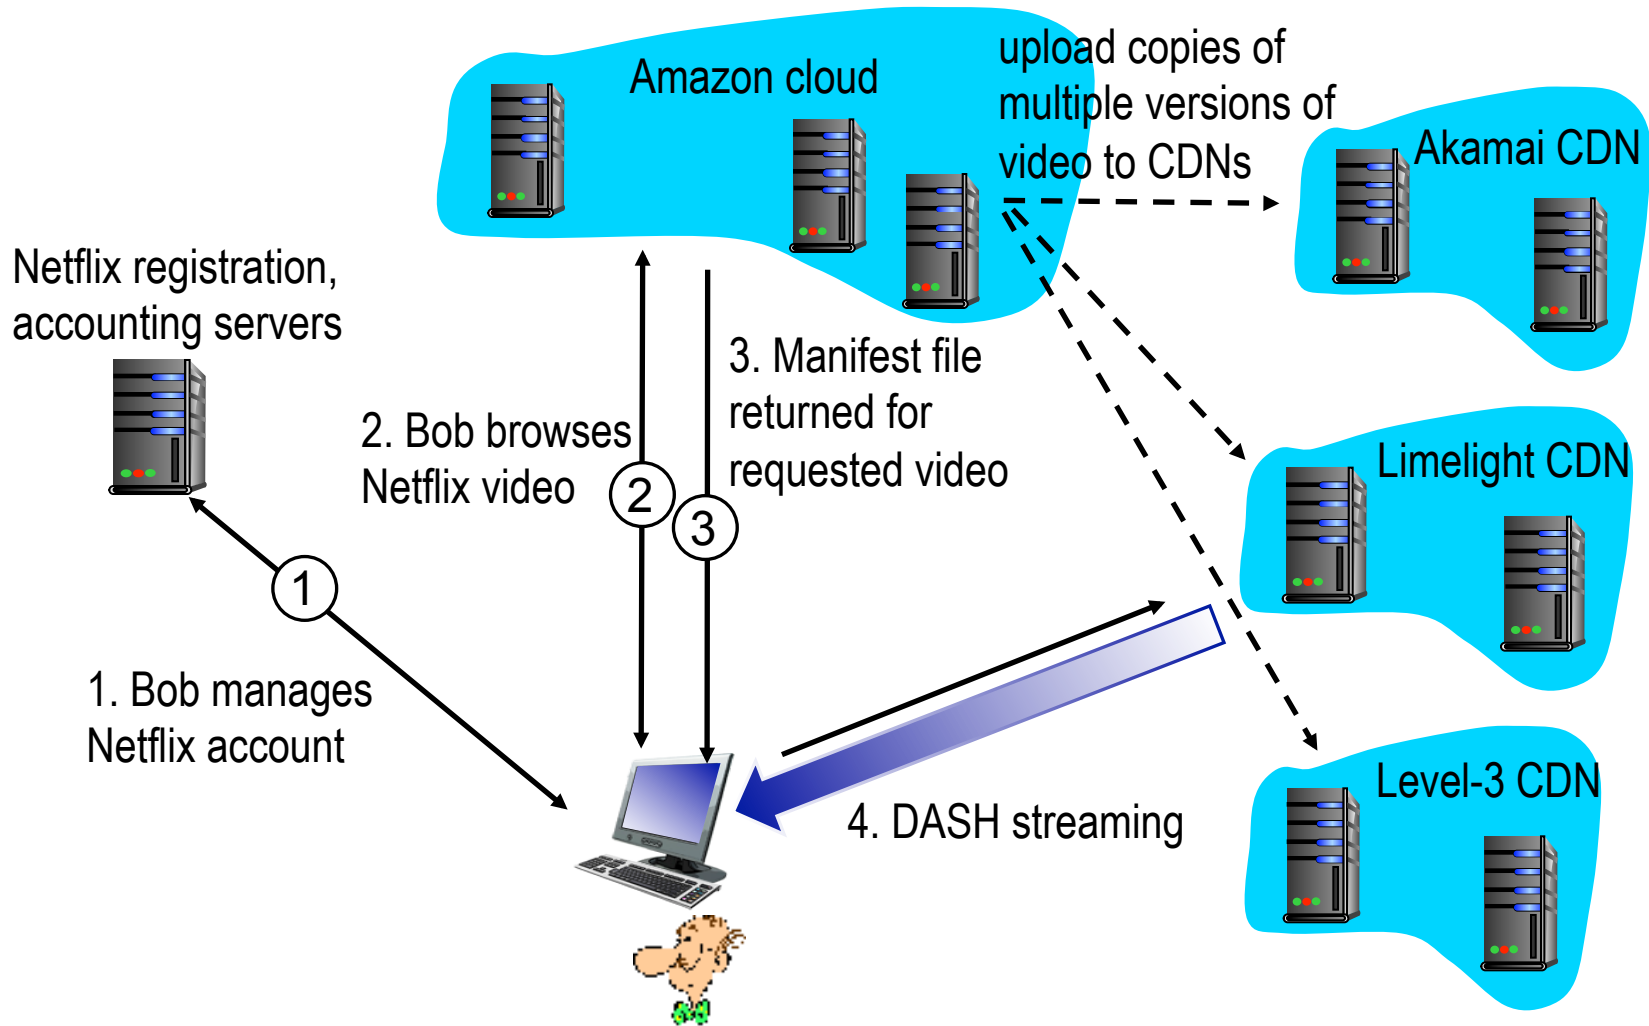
Amazon cloud

upload copies of multiple versions of video to CDNs

Akamai CDN

Netflix registration, accounting servers

3. Manifest file returned for requested video

2. Bob browses Netflix video

2

3

Limelight CDN

1

1. Bob manages Netflix account

Level-3 CDN

4. DASH streaming